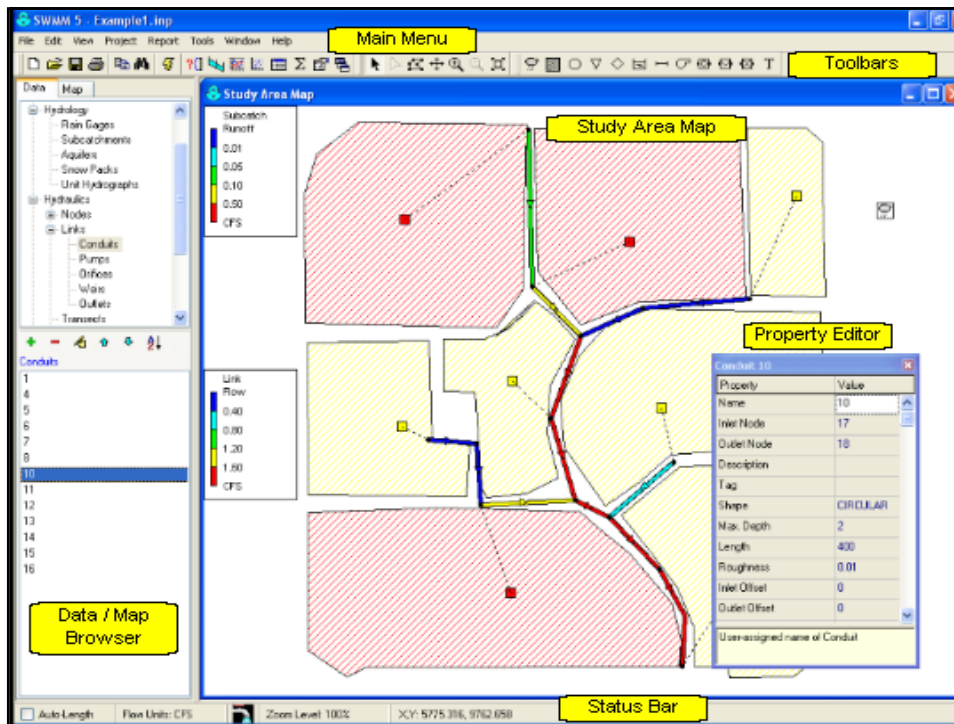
SWMM 5 - Example1.inp

File Edit View Project Report Tools Window Help

Main Menu

Toolbars

Data Map

Hydrology
Rain Gages
Subcatchments
Aquifers
Snow Packs
Unit Hydrographs
Hydraulics
Nodes
Links
Conduits
Pumps
Orifices
Weirs
Outlets
Transects

Conduits
1
4
5
6
7
8
10
11
12
13
14
15
16

Data / Map Browser

Study Area Map

Subcatch Runoff
0.01
0.05
0.10
0.50
CFS

Study Area Map

Link Flow
0.40
0.80
1.20
1.60
CFS

Property Editor

Conduit 10

| Property | Value |
|---|---|
| Name | 10 |
| Inlet Node | 17 |
| Outlet Node | 18 |
| Description | |
| Tag | |
| Shape | CIRCULAR |
| Max. Depth | 2 |
| Length | 400 |
| Roughness | 0.01 |
| Inlet Offset | 0 |
| Outlet Offset | 0 |

User-assigned name of Conduit

Auto-Length Flow Units: CFS Zoom Level: 100% X,Y: 5775.316, 9762.658

Status Bar